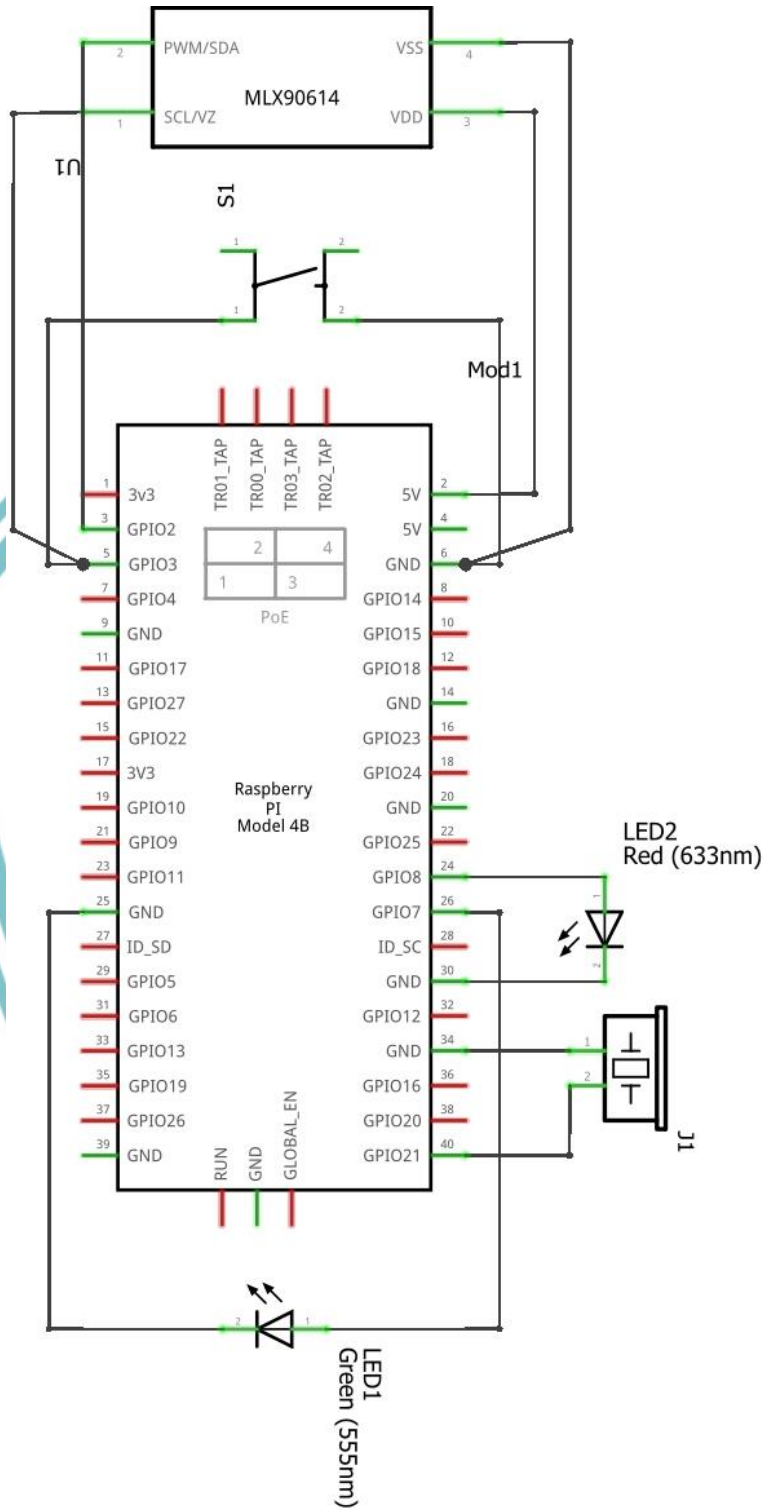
2 PWM/SDA
1 SCL/VZ
MLX90614
VSS 4
VDD 3
U1

S1
1 2
1 2

Mod1

TR01_TAP TR00_TAP TR03_TAP TR02_TAP

2 4
1 3
PoE

| | | | |
|---|---|---|---|
| 1 | 3v3 | 5V | 2 |
| 3 | GPIO2 | 5V | 4 |
| 5 | GPIO3 | GND | 6 |
| 7 | GPIO4 | GPIO14 | 8 |
| 9 | GND | GPIO15 | 10 |
| 11 | GPIO17 | GPIO18 | 12 |
| 13 | GPIO27 | GND | 14 |
| 15 | GPIO22 | GPIO23 | 16 |
| 17 | 3V3 | GPIO24 | 18 |
| 19 | GPIO10 | GND | 20 |
| 21 | GPIO9 | GPIO25 | 22 |
| 23 | GPIO11 | GPIO8 | 24 |
| 25 | GND | GPIO7 | 26 |
| 27 | ID_SD | ID_SC | 28 |
| 29 | GPIO5 | GND | 30 |
| 31 | GPIO6 | GPIO12 | 32 |
| 33 | GPIO13 | GND | 34 |
| 35 | GPIO19 | GPIO16 | 36 |
| 37 | GPIO26 | GPIO20 | 38 |
| 39 | GND | GPIO21 | 40 |

Raspberry PI Model 4B

RUN GND GLOBAL_EN

LED2
Red (633nm)
1 2

1 2
J1

2 1
LED1
Green (555nm)